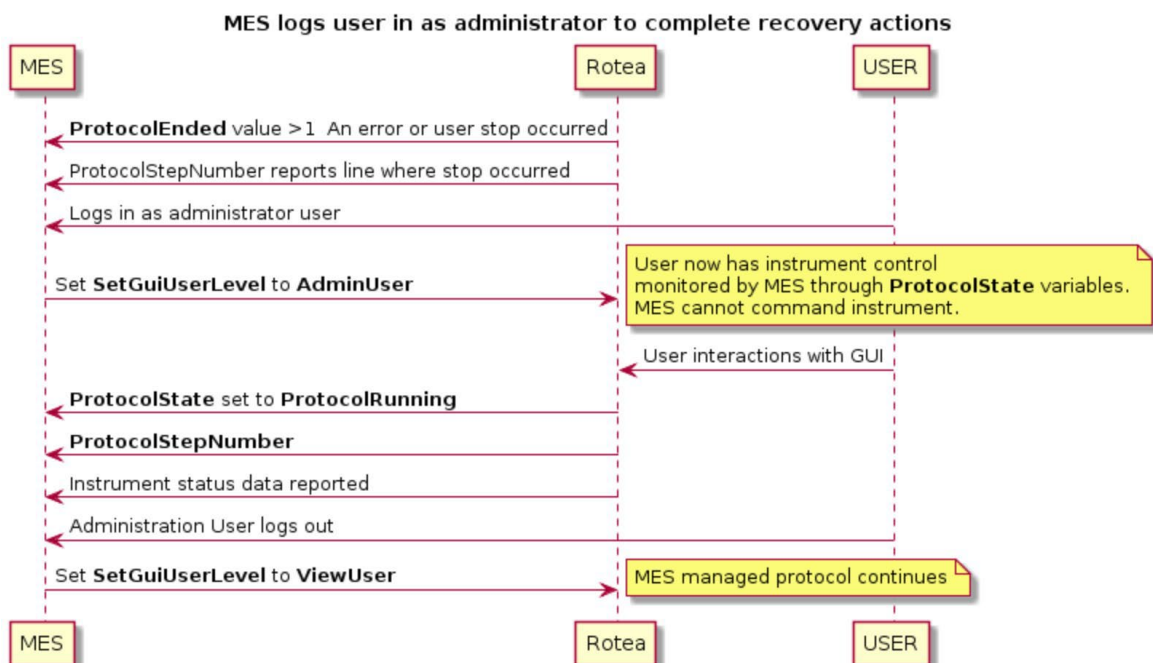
MES logs user in as administrator to complete recovery actions

MES

Rotea

USER

ProtocolEnded value >1 An error or user stop occurred

ProtocolStepNumber reports line where stop occurred

Logs in as administrator user

Set SetGuiUserLevel to AdminUser

User now has instrument control monitored by MES through ProtocolState variables. MES cannot command instrument.

User interactions with GUI

ProtocolState set to ProtocolRunning

ProtocolStepNumber

Instrument status data reported

Administration User logs out

Set SetGuiUserLevel to ViewUser

MES managed protocol continues

MES

Rotea

USER